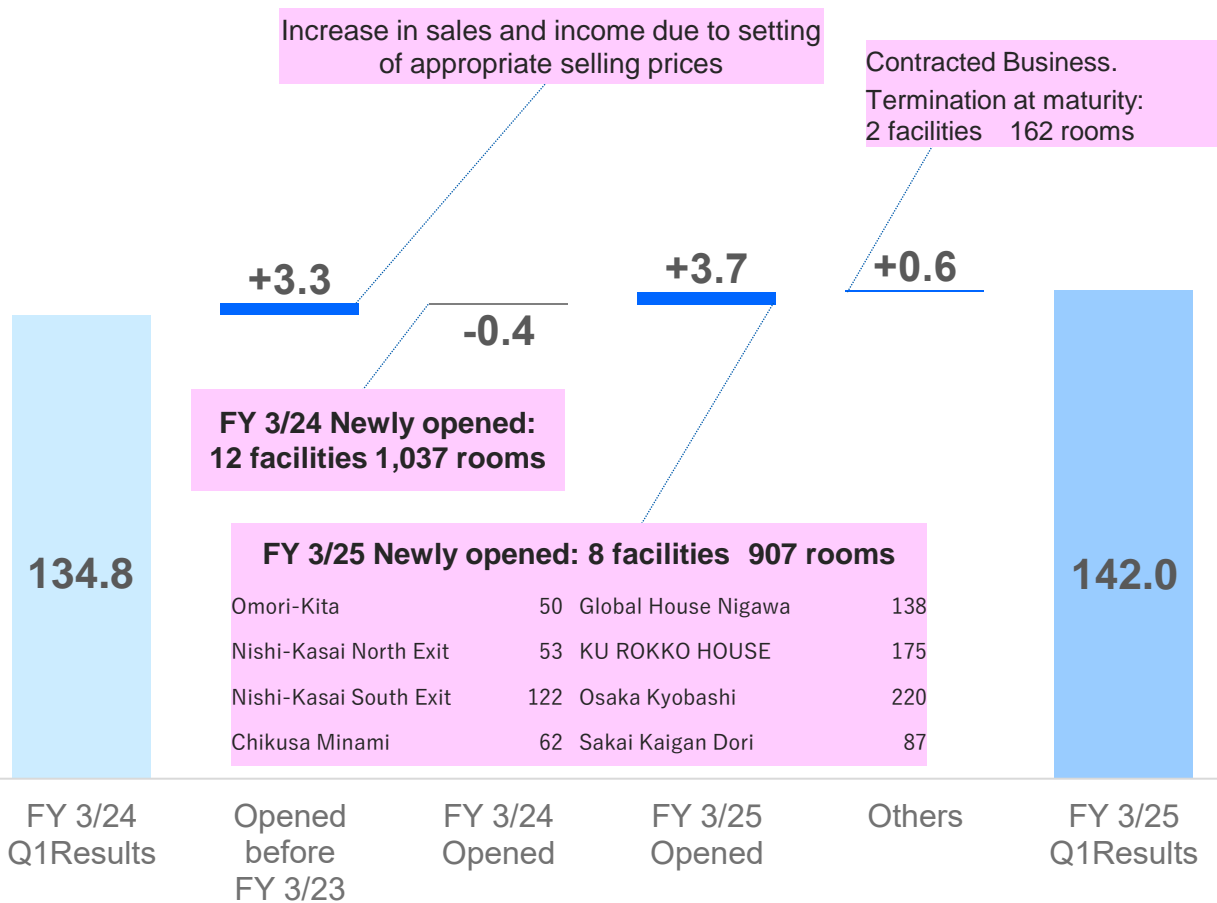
Increase in sales and income due to setting of appropriate selling prices

Contracted Business.
Termination at maturity:
2 facilities 162 rooms

+3.3

-0.4

+3.7

+0.6

134.8

142.0

FY 3/24 Newly opened:
12 facilities 1,037 rooms

FY 3/25 Newly opened: 8 facilities 907 rooms

| | | | |
|---|---|---|---|
| Omori-Kita | 50 | Global House Nigawa | 138 |
| Nishi-Kasai North Exit | 53 | KU ROKKO HOUSE | 175 |
| Nishi-Kasai South Exit | 122 | Osaka Kyobashi | 220 |
| Chikusa Minami | 62 | Sakai Kaigan Dori | 87 |

FY 3/24 Q1Results

Opened before FY 3/23

FY 3/24 Opened

FY 3/25 Opened

Others

FY 3/25 Q1Results